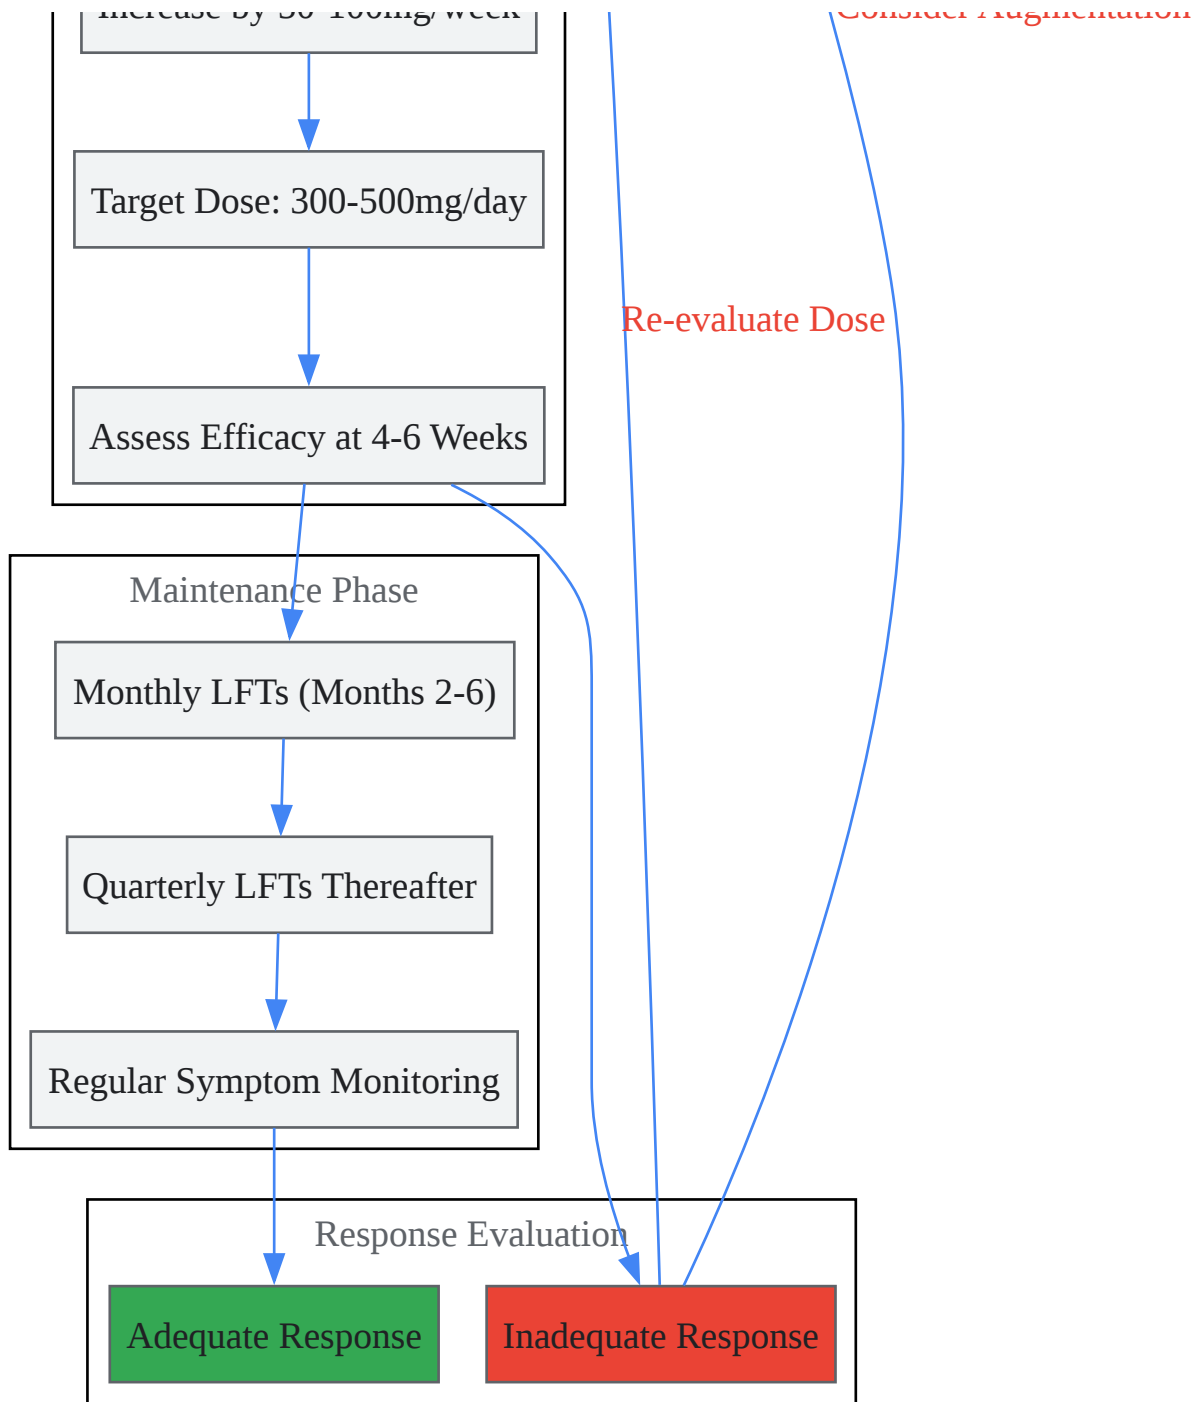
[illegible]

Consider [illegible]

Target Dose: 300-500mg/day

Re-evaluate Dose

Assess Efficacy at 4-6 Weeks

Maintenance Phase

Monthly LFTs (Months 2-6)

Quarterly LFTs Thereafter

Regular Symptom Monitoring

Response Evaluation

Adequate Response

Inadequate Response